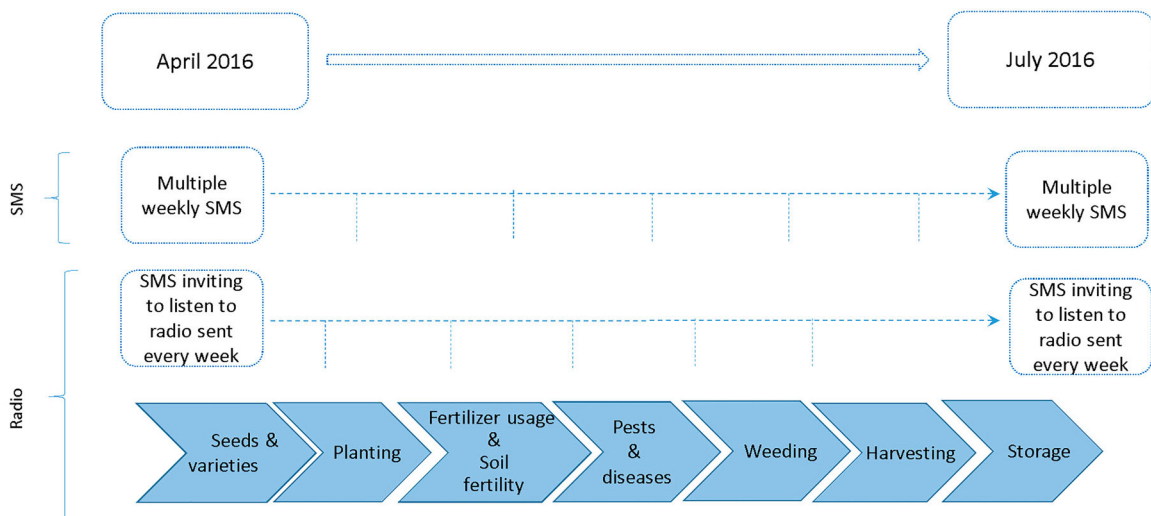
April 2016

July 2016

SMS

Multiple weekly SMS

Multiple weekly SMS

Radio

SMS inviting to listen to radio sent every week

SMS inviting to listen to radio sent every week

Seeds & varieties

Planting

Fertilizer usage & Soil fertility

Pests & diseases

Weeding

Harvesting

Storage